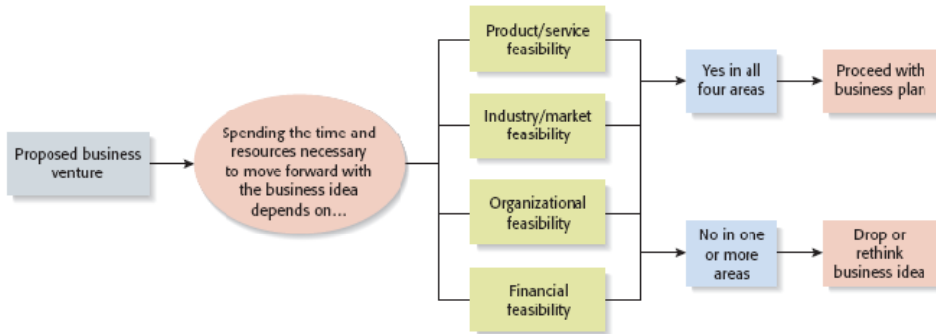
Proposed business venture

Spending the time and resources necessary to move forward with the business idea depends on...

Product/service feasibility

Industry/market feasibility

Organizational feasibility

Financial feasibility

Yes in all four areas

Proceed with business plan

No in one or more areas

Drop or rethink business idea